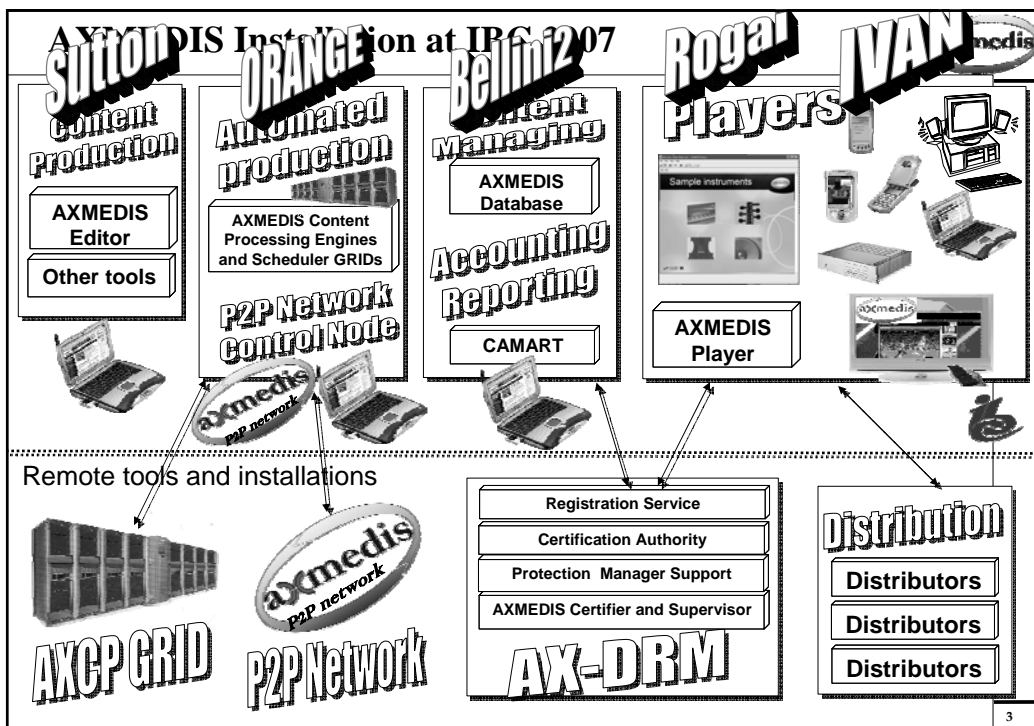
AXMEDIS Installation at IBC 2007

Sutton

ORANGE

Bellini2

Rogai

IVAN

axmedis

Content Production

AXMEDIS Editor

Other tools

Automated production

AXMEDIS Content Processing Engines and Scheduler GRIDs

P2P Network Control Node

axmedis P2P network

Content Managing

AXMEDIS Database

Accounting Reporting

CAMART

Players

Sample instruments

axmedis

AXMEDIS Player

Remote tools and installations

AXCP GRID

axmedis P2P network

P2P Network

Registration Service

Certification Authority

Protection Manager Support

AXMEDIS Certifier and Supervisor

AX-DRM

Distribution

Distributors

Distributors

Distributors

3